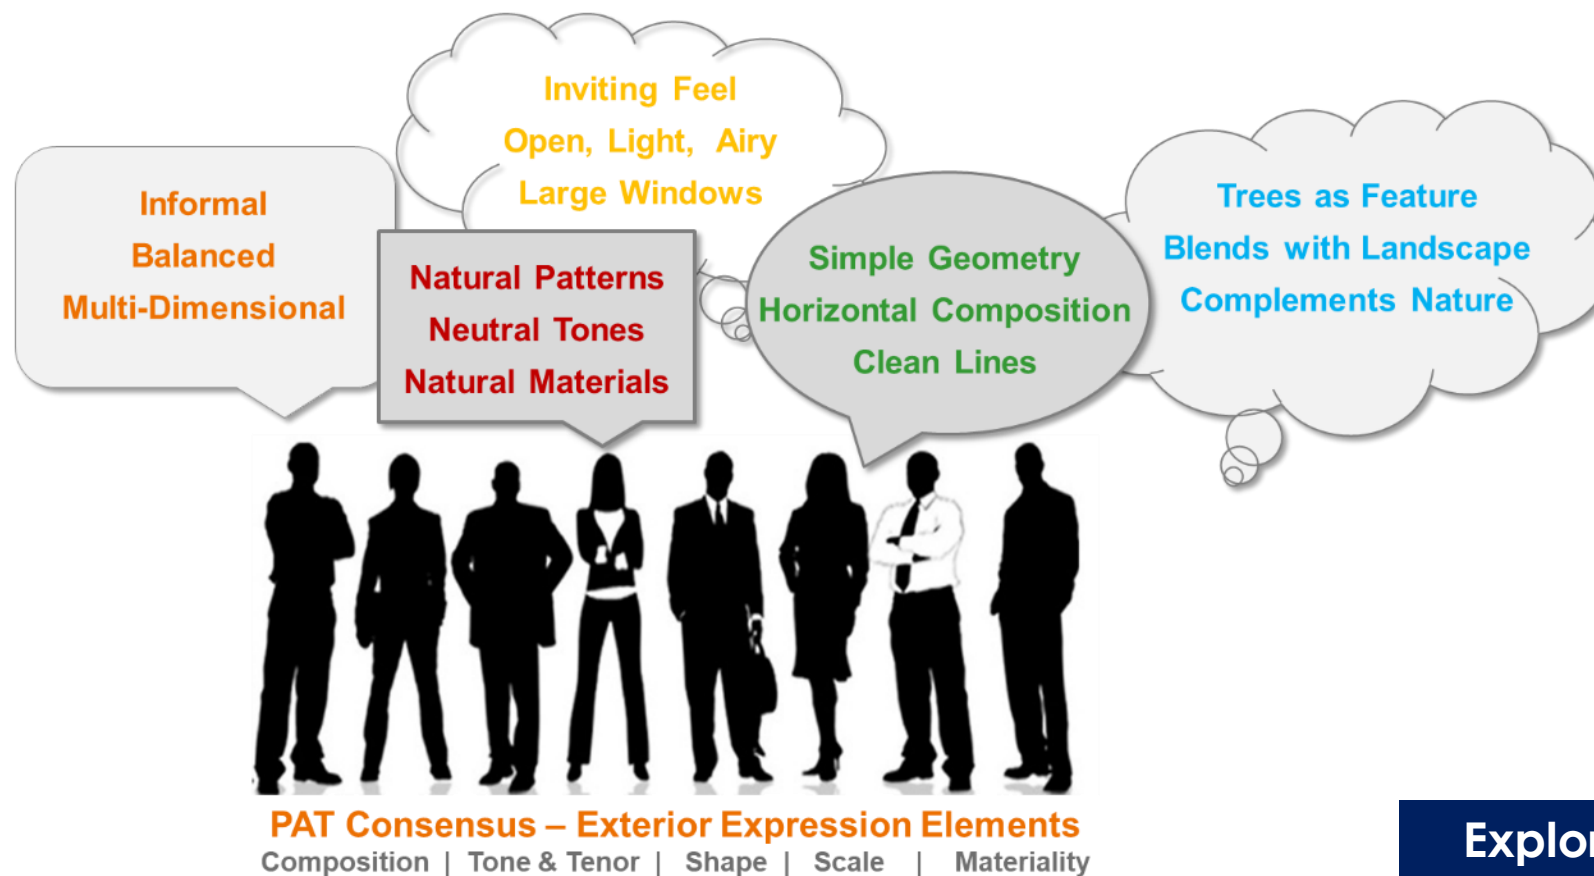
Inviting Feel
Open, Light, Airy
Large Windows

Informal
Balanced
Multi-Dimensional

Natural Patterns
Neutral Tones
Natural Materials

Simple Geometry
Horizontal Composition
Clean Lines

Trees as Feature
Blends with Landscape
Complements Nature

PAT Consensus – Exterior Expression Elements
Composition | Tone & Tenor | Shape | Scale | Materiality

Explo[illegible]